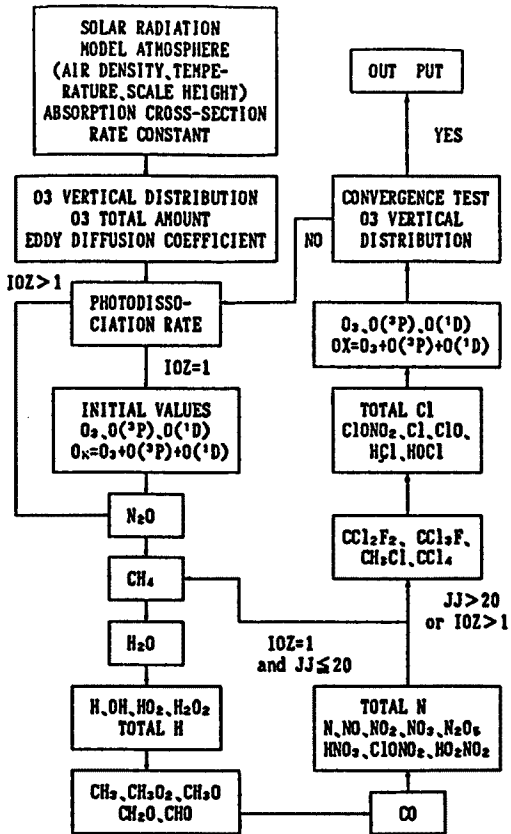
SOLAR RADIATION
MODEL ATMOSPHERE
(AIR DENSITY, TEMPERATURE, SCALE HEIGHT)
ABSORPTION CROSS-SECTION
RATE CONSTANT

O3 VERTICAL DISTRIBUTION
O3 TOTAL AMOUNT
EDDY DIFFUSION COEFFICIENT

IOZ>1

PHOTODISSOCIATION RATE

IOZ=1

INITIAL VALUES
$O_3$, $O(^3P)$, $O(^1D)$
$O_X=O_3+O(^3P)+O(^1D)$

$N_2O$

$CH_4$

$H_2O$

$H$, $OH$, $HO_2$, $H_2O_2$
TOTAL H

$CH_3$, $CH_3O_2$, $CH_3O$
$CH_2O$, $CHO$

OUT PUT

YES

CONVERGENCE TEST
O3 VERTICAL DISTRIBUTION

NO

$O_3$, $O(^3P)$, $O(^1D)$
$OX=O_3+O(^3P)+O(^1D)$

TOTAL Cl
$ClONO_2$, $Cl$, $ClO$, $HCl$, $HOCl$

$CCl_2F_2$, $CCl_3F$, $CH_3Cl$, $CCl_4$

JJ>20
or IOZ>1

IOZ=1
and JJ≤20

TOTAL N
$N$, $NO$, $NO_2$, $NO_3$, $N_2O_5$
$HNO_3$, $ClONO_2$, $HO_2NO_2$

CO